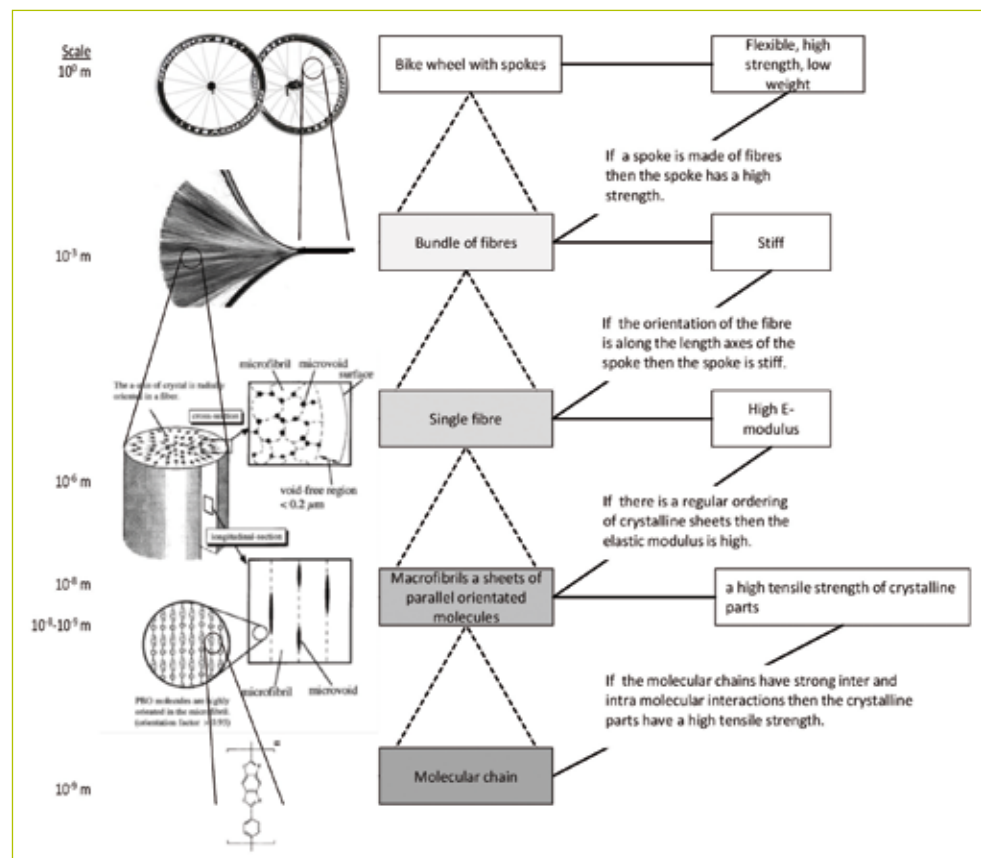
Scale
$10^0$ m

$10^{-3}$ m

$10^{-6}$ m

$10^{-8}$ m

$10^{-8}$-$10^{-9}$ m

$10^{-9}$ m

The a-axis of crystal is radially oriented in a fiber.

cross-section

microfibril microvoid surface

void-free region < 0.2 μm

longitudinal-section

microfibril microvoid

PBO molecules are highly oriented in the microfibril (orientation factor >0.95)

Bike wheel with spokes

Flexible, high strength, low weight

If a spoke is made of fibres then the spoke has a high strength.

Bundle of fibres

Stiff

If the orientation of the fibre is along the length axes of the spoke then the spoke is stiff.

Single fibre

High E-modulus

If there is a regular ordering of crystalline sheets then the elastic modulus is high.

Macrofibrils a sheets of parallel orientated molecules

a high tensile strength of crystalline parts

If the molecular chains have strong inter and intra molecular interactions then the crystalline parts have a high tensile strength.

Molecular chain